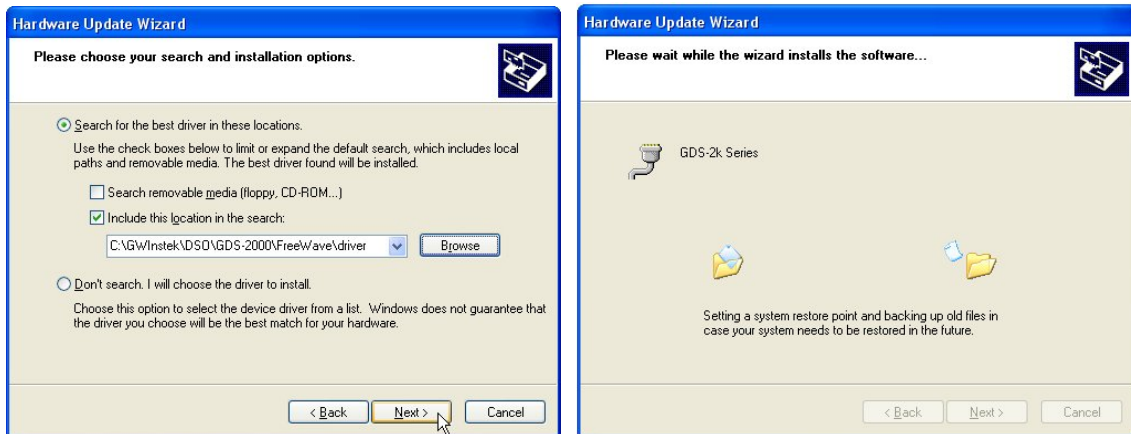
Hardware Update Wizard

Please choose your search and installation options.

Search for the best driver in these locations.

Use the check boxes below to limit or expand the default search, which includes local paths and removable media. The best driver found will be installed.

Search removable media (floppy, CD-ROM...)

Include this location in the search:

C:\GWInstek\DSO\GDS-2000\FreeWave\driver

Browse

Don't search. I will choose the driver to install.

Choose this option to select the device driver from a list. Windows does not guarantee that the driver you choose will be the best match for your hardware.

< Back

Next >

Cancel

Hardware Update Wizard

Please wait while the wizard installs the software...

GDS-2k Series

Setting a system restore point and backing up old files in case your system needs to be restored in the future.

< Back

Next >

Cancel